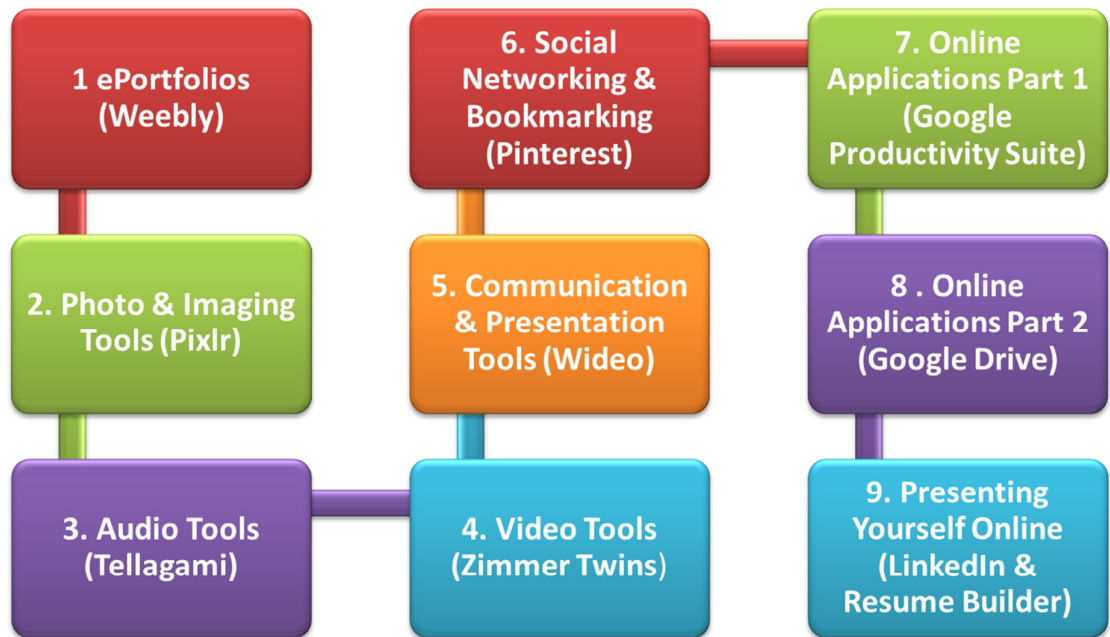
1 ePortfolios (Weebly)

2. Photo & Imaging Tools (Pixlr)

3. Audio Tools (Tellagami)

4. Video Tools (Zimmer Twins)

5. Communication & Presentation Tools (Wideo)

6. Social Networking & Bookmarking (Pinterest)

7. Online Applications Part 1 (Google Productivity Suite)

8 . Online Applications Part 2 (Google Drive)

9. Presenting Yourself Online (LinkedIn & Resume Builder)